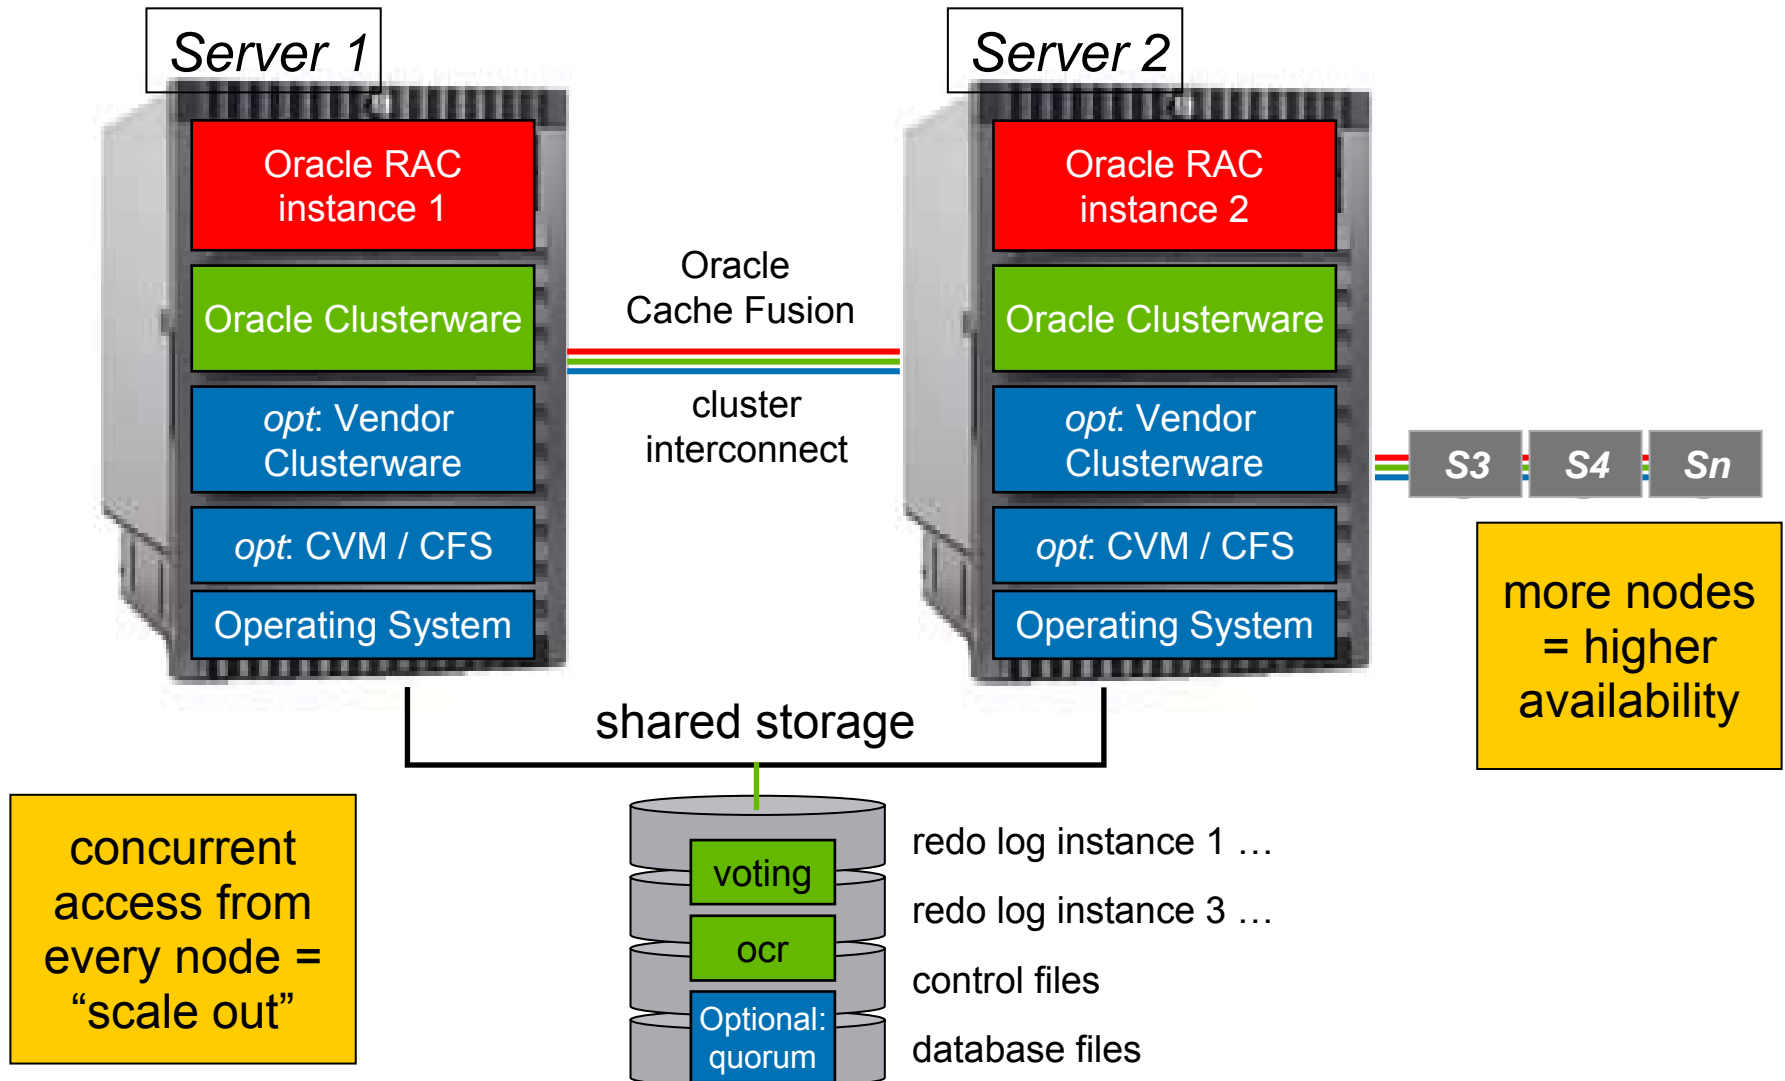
Server 1

Oracle RAC instance 1

Oracle Clusterware

*opt*: Vendor Clusterware

*opt*: CVM / CFS

Operating System

Oracle Cache Fusion

cluster interconnect

Server 2

Oracle RAC instance 2

Oracle Clusterware

*opt*: Vendor Clusterware

*opt*: CVM / CFS

Operating System

S3 S4 Sn

more nodes = higher availability

shared storage

concurrent access from every node = “scale out”

voting

ocr

Optional: quorum

redo log instance 1 …

redo log instance 3 …

control files

database files